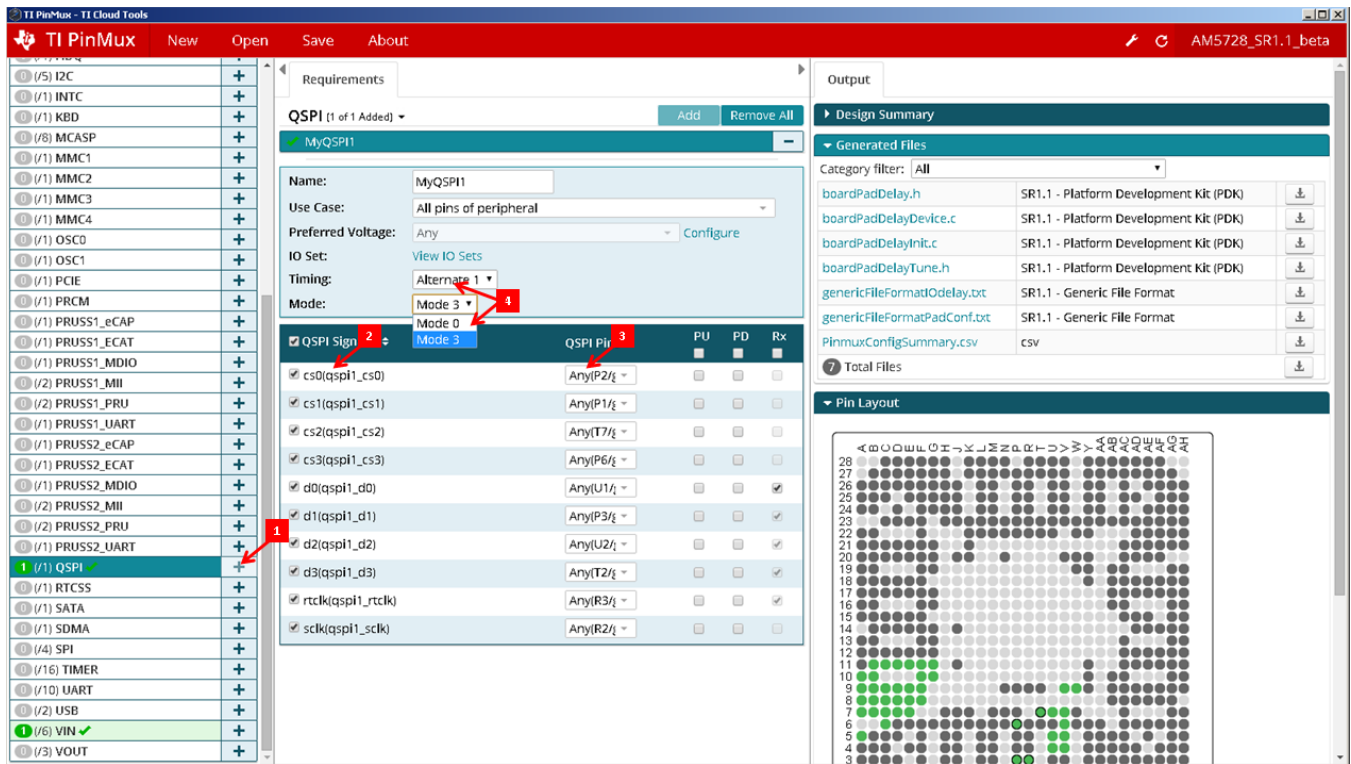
TI PinMux - TI Cloud Tools

TI PinMux New Open Save About AM5728_SR1.1_beta

0 (/5) I2C
0 (/1) INTC
0 (/1) KBD
0 (/8) MCASP
0 (/1) MMC1
0 (/1) MMC2
0 (/1) MMC3
0 (/1) MMC4
0 (/1) OSC0
0 (/1) OSC1
0 (/1) PCIE
0 (/1) PRCM
0 (/1) PRUSS1_eCAP
0 (/1) PRUSS1_ECAT
0 (/1) PRUSS1_MDIO
0 (/2) PRUSS1_MII
0 (/2) PRUSS1_PRU
0 (/1) PRUSS1_UART
0 (/1) PRUSS2_eCAP
0 (/1) PRUSS2_ECAT
0 (/1) PRUSS2_MDIO
0 (/2) PRUSS2_MII
0 (/2) PRUSS2_PRU
0 (/1) PRUSS2_UART
1 (/1) QSPI
0 (/1) RTCSS
0 (/1) SATA
0 (/1) SDMA
0 (/4) SPI
0 (/16) TIMER
0 (/10) UART
0 (/2) USB
1 (/6) VIN
0 (/3) VOUT

Requirements

QSPI (1 of 1 Added) Add Remove All

MyQSPI1

Name: MyQSPI1
Use Case: All pins of peripheral
Preferred Voltage: Any Configure
IO Set: View IO Sets
Timing: Alternate 1
Mode: Mode 3
Mode 0
Mode 3

1 2 3 4

| QSPI Signal | QSPI Pin | PU | PD | Rx |
|---|---|---|---|---|
| cs0(qspi1_cs0) | Any(P2/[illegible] | | | |
| cs1(qspi1_cs1) | Any(P1/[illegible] | | | |
| cs2(qspi1_cs2) | Any(T7/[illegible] | | | |
| cs3(qspi1_cs3) | Any(P6/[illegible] | | | |
| d0(qspi1_d0) | Any(U1/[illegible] | | | |
| d1(qspi1_d1) | Any(P3/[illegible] | | | |
| d2(qspi1_d2) | Any(U2/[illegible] | | | |
| d3(qspi1_d3) | Any(T2/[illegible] | | | |
| rtclk(qspi1_rtclk) | Any(R3/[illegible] | | | |
| sclk(qspi1_sclk) | Any(R2/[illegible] | | | |

Output

Design Summary

Generated Files

Category filter: All

| | |
|---|---|
| boardPadDelay.h | SR1.1 - Platform Development Kit (PDK) |
| boardPadDelayDevice.c | SR1.1 - Platform Development Kit (PDK) |
| boardPadDelayInit.c | SR1.1 - Platform Development Kit (PDK) |
| boardPadDelayTune.h | SR1.1 - Platform Development Kit (PDK) |
| genericFileFormatIOdelay.txt | SR1.1 - Generic File Format |
| genericFileFormatPadConf.txt | SR1.1 - Generic File Format |
| PinmuxConfigSummary.csv | csv |

7 Total Files

Pin Layout

A B C D E F G H J K L M N P R T U V W Y AA AB AC AD AE AF AG AH
28 27 26 25 24 23 22 21 20 19 18 17 16 15 14 13 12 11 10 9 8 7 6 5 4 3